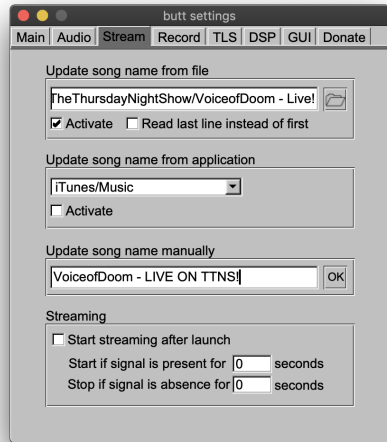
butt settings

Main | Audio | Stream | Record | TLS | DSP | GUI | Donate

Update song name from file

TheThursdayNightShow/VoiceofDoom - Live!

☑ Activate ☐ Read last line instead of first

Update song name from application

iTunes/Music

☐ Activate

Update song name manually

VoiceofDoom - LIVE ON TTNS!

OK

Streaming

☐ Start streaming after launch

Start if signal is present for 0 seconds

Stop if signal is absence for 0 seconds